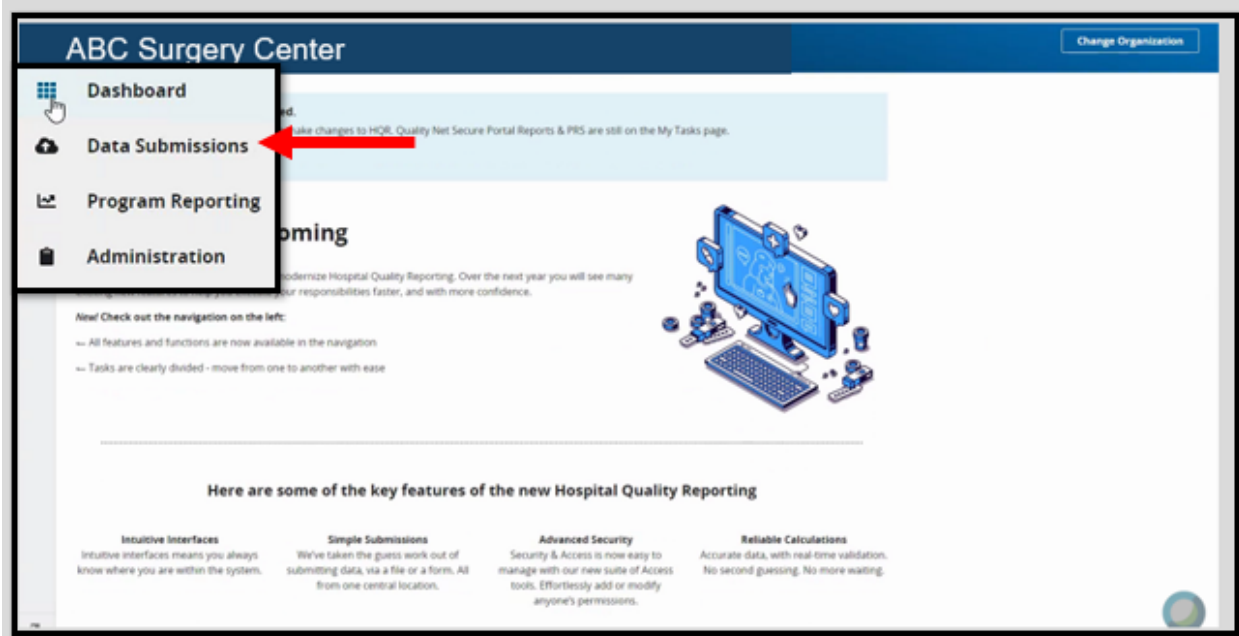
ABC Surgery Center

Change Organization

Dashboard

Data Submissions

Program Reporting

Administration

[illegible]ed.

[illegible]ake changes to HQR. Quality Net Secure Portal Reports & PRS are still on the My Tasks page.

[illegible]oming

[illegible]odernize Hospital Quality Reporting. Over the next year you will see many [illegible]our responsibilities faster, and with more confidence.

New! Check out the navigation on the left:

← All features and functions are now available in the navigation

← Tasks are clearly divided - move from one to another with ease

Here are some of the key features of the new Hospital Quality Reporting

Intuitive Interfaces
Intuitive interfaces means you always know where you are within the system.

Simple Submissions
We've taken the guess work out of submitting data, via a file or a form. All from one central location.

Advanced Security
Security & Access is now easy to manage with our new suite of Access tools. Effortlessly add or modify anyone's permissions.

Reliable Calculations
Accurate data, with real-time validation. No second guessing. No more waiting.